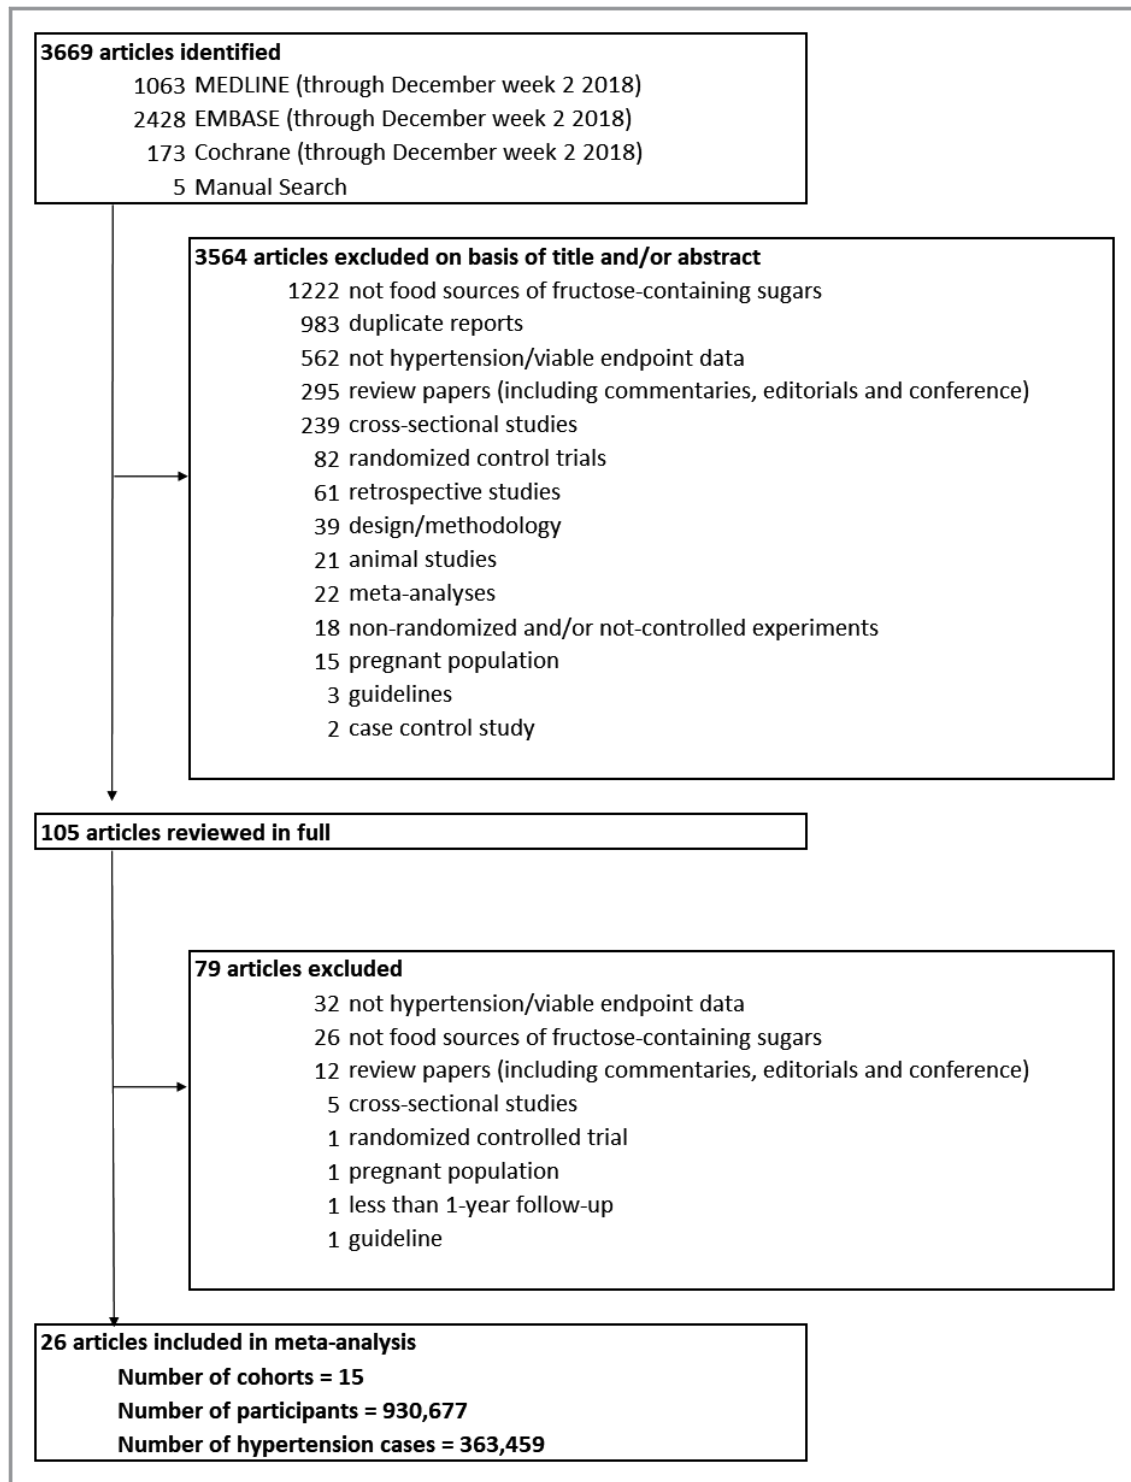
3669 articles identified
1063 MEDLINE (through December week 2 2018)
2428 EMBASE (through December week 2 2018)
173 Cochrane (through December week 2 2018)
5 Manual Search

3564 articles excluded on basis of title and/or abstract
1222 not food sources of fructose-containing sugars
983 duplicate reports
562 not hypertension/viable endpoint data
295 review papers (including commentaries, editorials and conference)
239 cross-sectional studies
82 randomized control trials
61 retrospective studies
39 design/methodology
21 animal studies
22 meta-analyses
18 non-randomized and/or not-controlled experiments
15 pregnant population
3 guidelines
2 case control study

105 articles reviewed in full

79 articles excluded
32 not hypertension/viable endpoint data
26 not food sources of fructose-containing sugars
12 review papers (including commentaries, editorials and conference)
5 cross-sectional studies
1 randomized controlled trial
1 pregnant population
1 less than 1-year follow-up
1 guideline

26 articles included in meta-analysis
Number of cohorts = 15
Number of participants = 930,677
Number of hypertension cases = 363,459